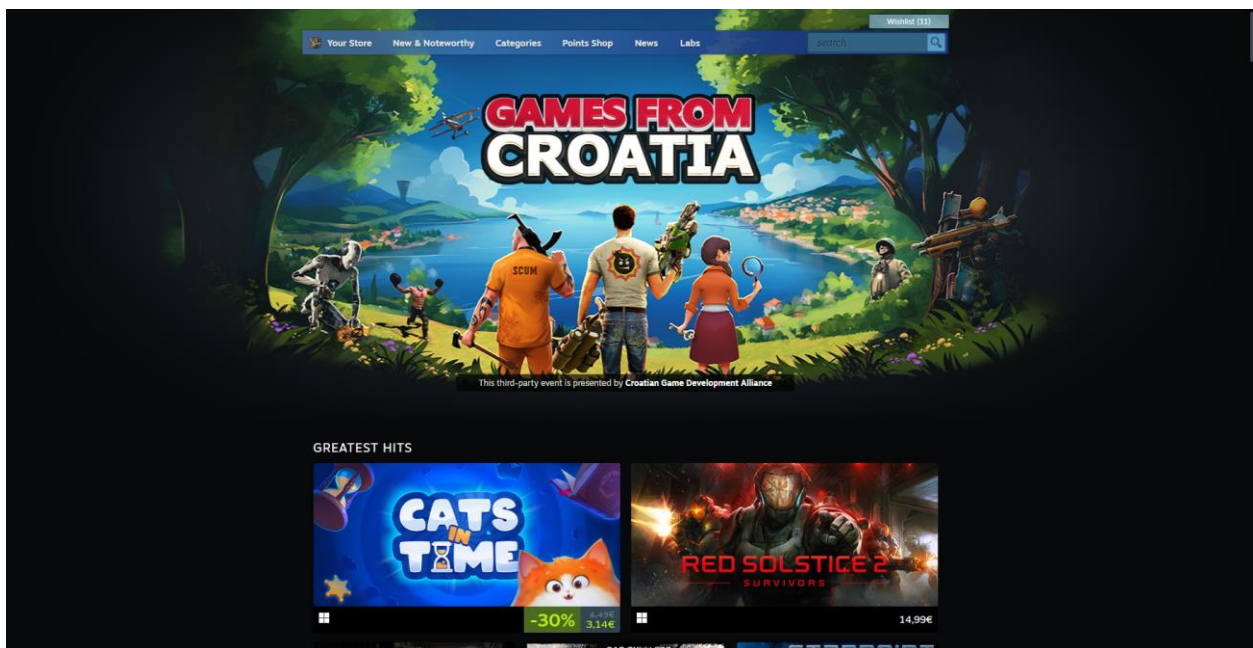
Wishlist (11)

Your Store New & Noteworthy Categories Points Shop News Labs search

GAMES FROM CROATIA

SCUM

This third-party event is presented by Croatian Game Development Alliance

GREATEST HITS

CATS IN TIME

-30% 4,49€ 3,14€

RED SOLSTICE 2 SURVIVORS

14,99€